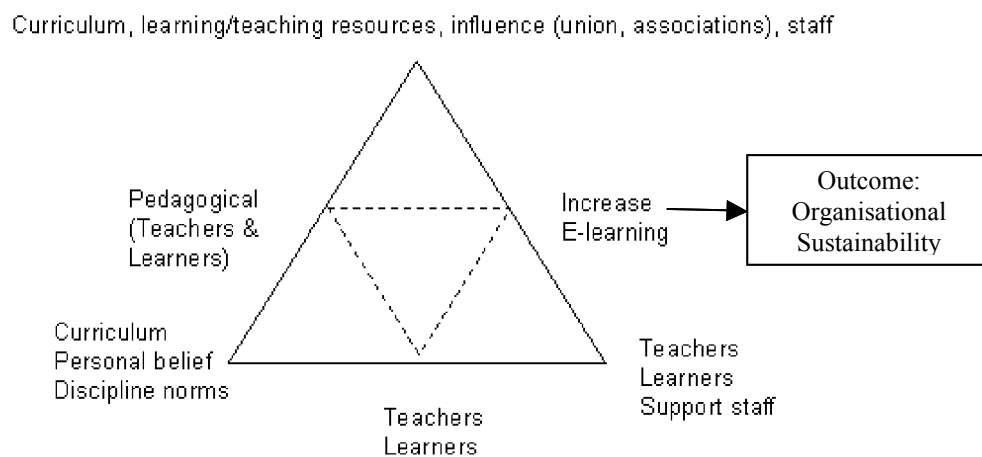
Curriculum, learning/teaching resources, influence (union, associations), staff

Pedagogical (Teachers & Learners)

Increase E-learning

Outcome: Organisational Sustainability

Curriculum
Personal belief
Discipline norms

Teachers
Learners
Support staff

Teachers
Learners